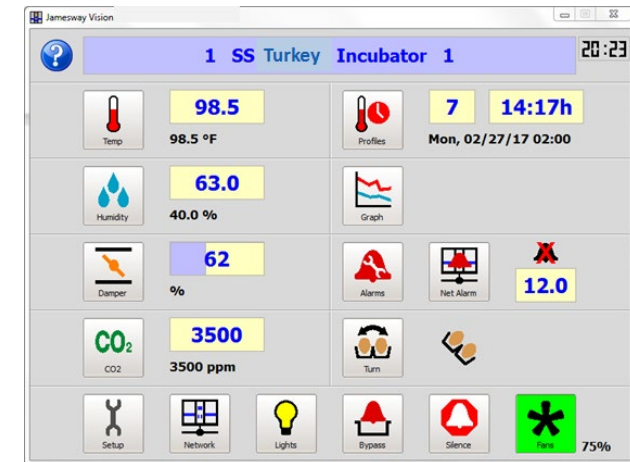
Jamesway Vision

?

1 SS Turkey Incubator 1

20:23

Temp
98.5
98.5 °F

Profiles
7
14:17h
Mon, 02/27/17 02:00

Humidity
63.0
40.0 %

Graph

Damper
62
%

Alarms

Net Alarm

12.0

$CO_2$
CO2
3500
3500 ppm

Turn

Setup

Network

Lights

Bypass

Silence

Fans
75%